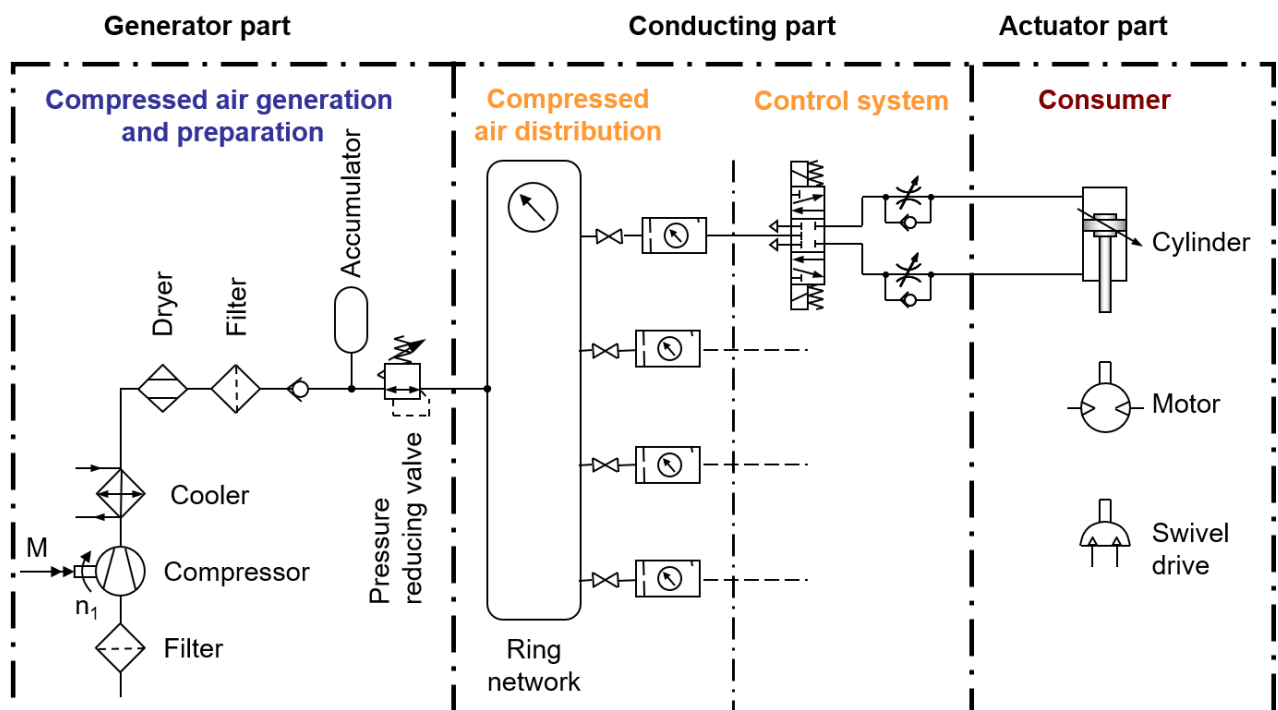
Generator part

Conducting part

Actuator part

Compressed air generation and preparation

Compressed air distribution

Control system

Consumer

Dryer

Filter

Accumulator

Cooler

M

Compressor

$n_1$

Filter

Pressure reducing valve

Ring network

Cylinder

Motor

Swivel drive